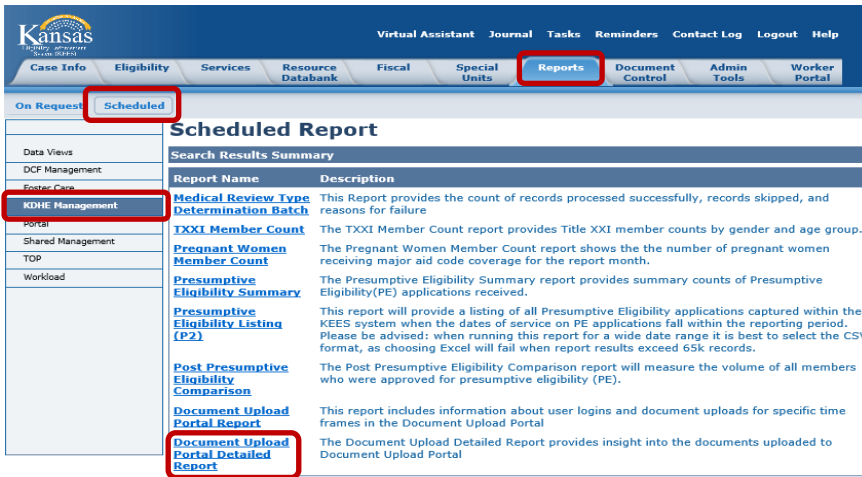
Kansas
Eligibility Enforcement System (KEES)

Virtual Assistant Journal Tasks Reminders Contact Log Logout Help

Case Info | Eligibility | Services | Resource Databank | Fiscal | Special Units | Reports | Document Control | Admin Tools | Worker Portal

On Request | Scheduled

Data Views
DCF Management
Foster Care
KDHE Management
Portal
Shared Management
TOP
Workload

Scheduled Report

Search Results Summary

| Report Name | Description |
|---|---|
| Medical Review Type Determination Batch | This Report provides the count of records processed successfully, records skipped, and reasons for failure |
| TXXI Member Count | The TXXI Member Count report provides Title XXI member counts by gender and age group. |
| Pregnant Women Member Count | The Pregnant Women Member Count report shows the the number of pregnant women receiving major aid code coverage for the report month. |
| Presumptive Eligibility Summary | The Presumptive Eligibility Summary report provides summary counts of Presumptive Eligibility(PE) applications received. |
| Presumptive Eligibility Listing (P2) | This report will provide a listing of all Presumptive Eligibility applications captured within the KEES system when the dates of service on PE applications fall within the reporting period. Please be advised: when running this report for a wide date range it is best to select the CSV format, as choosing Excel will fail when report results exceed 65k records. |
| Post Presumptive Eligibility Comparison | The Post Presumptive Eligibility Comparison report will measure the volume of all members who were approved for presumptive eligibility (PE). |
| Document Upload Portal Report | This report includes information about user logins and document uploads for specific time frames in the Document Upload Portal |
| Document Upload Portal Detailed Report | The Document Upload Detailed Report provides insight into the documents uploaded to Document Upload Portal |